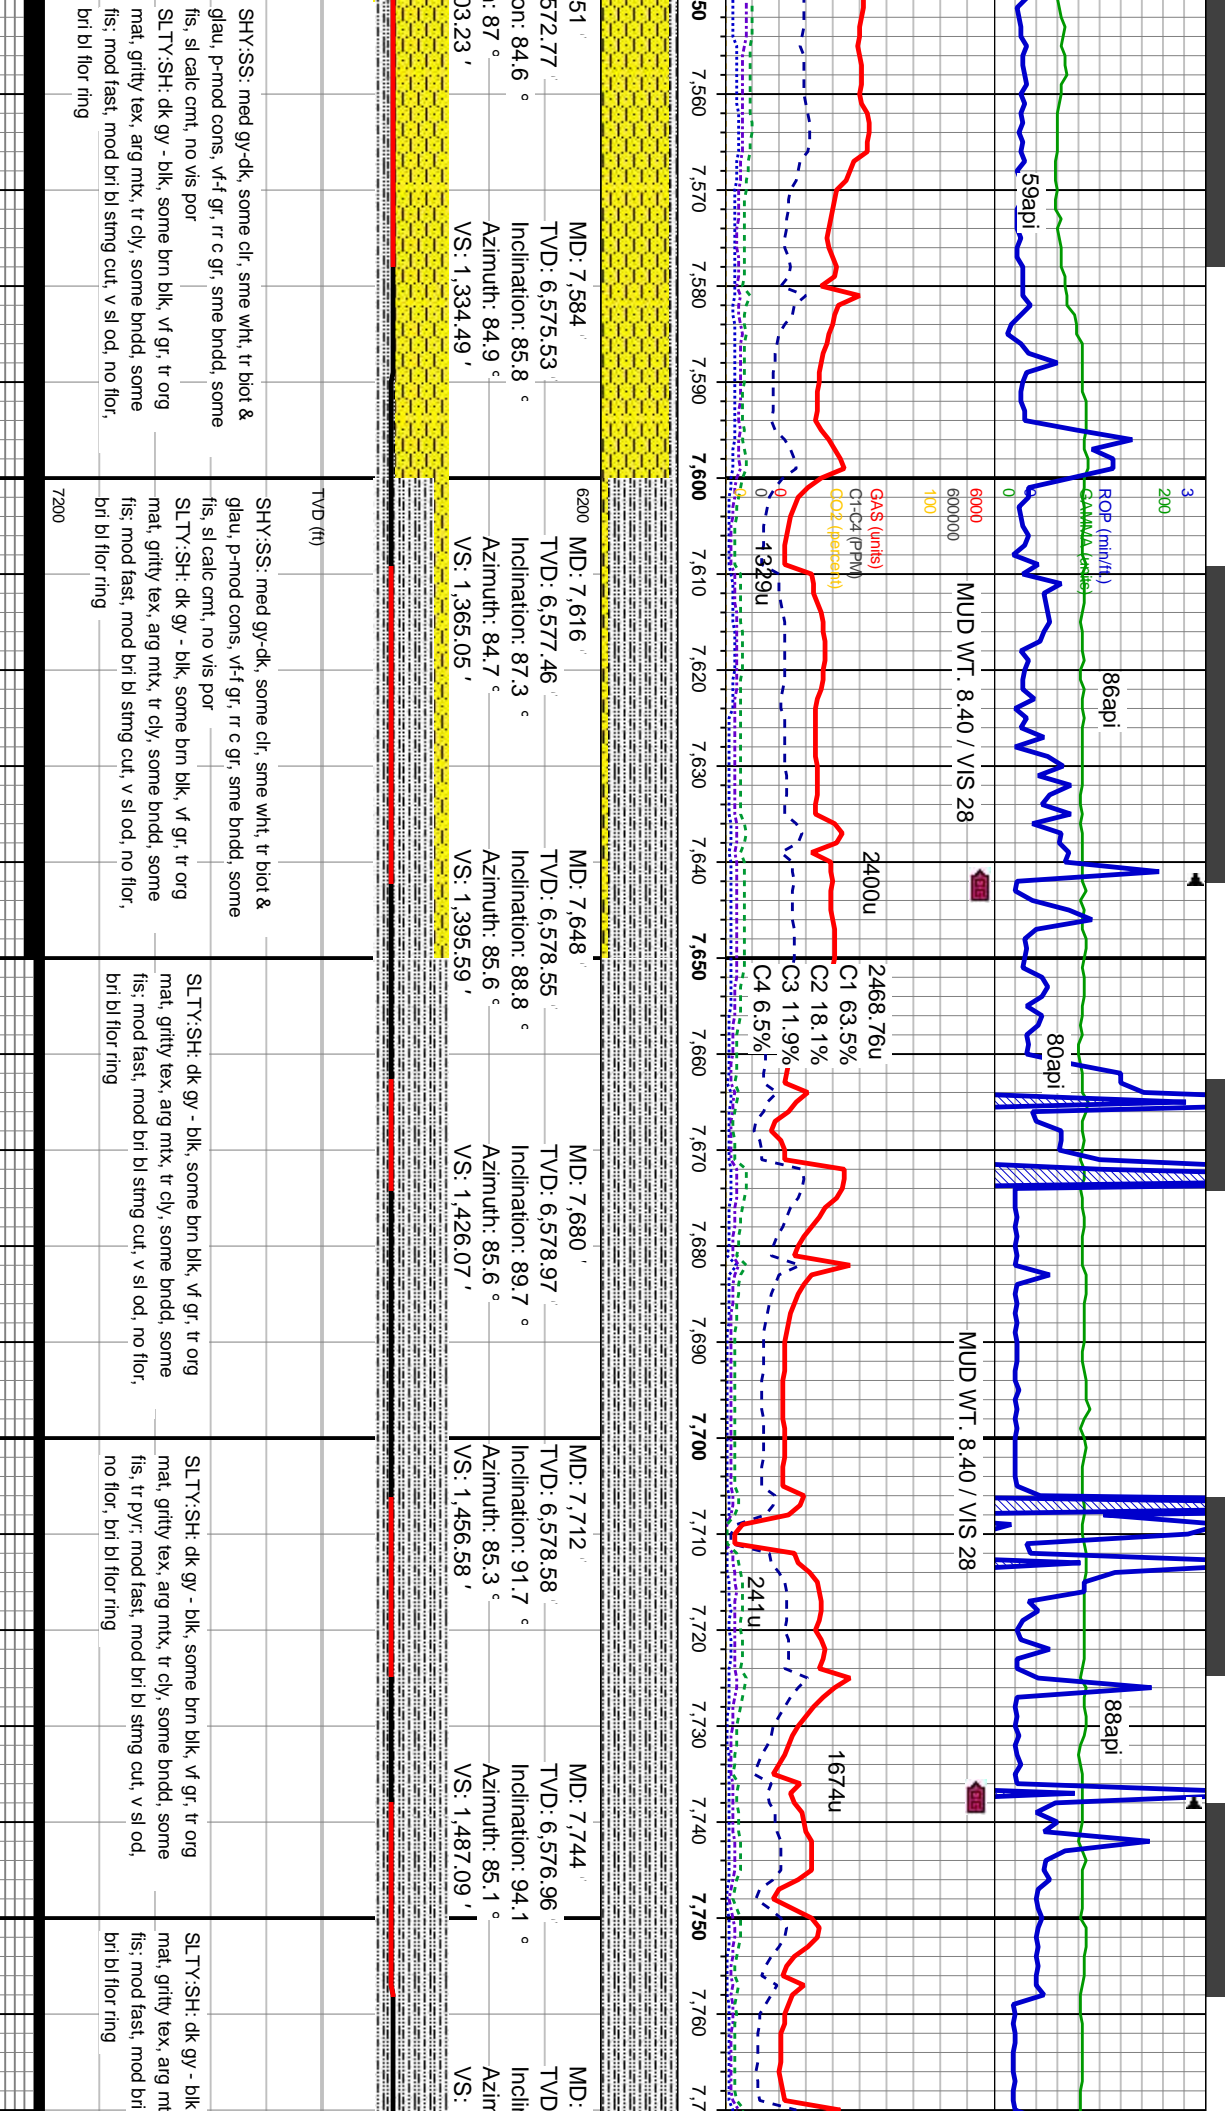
50 7,560 7,570 7,580 7,590 7,600 7,610 7,620 7,630 7,640 7,650 7,660 7,670 7,680 7,690 7,700 7,710 7,720 7,730 7,740 7,750 7,760 7,7

59api

3
200
ROP (min/ft)
GAMMA (api)
0
6000
600000
100
GAS (units)
C1-C4 (PPM)
CO2 (percent)
0
0
0

MUD WT. 8.40 / VIS 28

86api

1329u

2400u

2468.76u
C1 63.5%
C2 18.1%
C3 11.9%
C4 6.5%

80api

MUD WT. 8.40 / VIS 28

241u

88api

1674u

51
572.77
on: 84.6 °
: 87 °
03.23 '

MD: 7,584
TVD: 6,575.53
Inclination: 85.8 °
Azimuth: 84.9 °
VS: 1,334.49 '

MD: 7,616
TVD: 6,577.46
Inclination: 87.3 °
Azimuth: 84.7 °
VS: 1,365.05 '

MD: 7,648
TVD: 6,578.55
Inclination: 88.8 °
Azimuth: 85.6 °
VS: 1,395.59 '

MD: 7,680 '
TVD: 6,578.97
Inclination: 89.7 °
Azimuth: 85.6 °
VS: 1,426.07 '

MD: 7,712
TVD: 6,578.58
Inclination: 91.7 °
Azimuth: 85.3 °
VS: 1,456.58 '

MD: 7,744
TVD: 6,576.96
Inclination: 94.1 °
Azimuth: 85.1 °
VS: 1,487.09 '

MD:
TVD
Incli
Azim
VS:

6200
TVD (ft)
7200

SHY:SS: med gy-dk, some clr, sme wht, tr biot & glau, p-mod cons, vf-f gr, rr c gr, sme bndd, some fis, sl calc cmt, no vis por
SLTY:SH: dk gy - blk, some brn blk, vf gr, tr org mat, gritty tex, arg mtx, tr cly, some bndd, some fis; mod fast, mod bri bl strng cut, v sl od, no flor, bri bl flor ring

SHY:SS: med gy-dk, some clr, sme wht, tr biot & glau, p-mod cons, vf-f gr, rr c gr, sme bndd, some fis, sl calc cmt, no vis por
SLTY:SH: dk gy - blk, some brn blk, vf gr, tr org mat, gritty tex, arg mtx, tr cly, some bndd, some fis; mod fast, mod bri bl strng cut, v sl od, no flor, bri bl flor ring

SLTY:SH: dk gy - blk, some brn blk, vf gr, tr org mat, gritty tex, arg mtx, tr cly, some bndd, some fis; mod fast, mod bri bl strng cut, v sl od, no flor, bri bl flor ring

SLTY:SH: dk gy - blk, some brn blk, vf gr, tr org mat, gritty tex, arg mtx, tr cly, some bndd, some fis, tr pyr; mod fast, mod bri bl strng cut, v sl od, no flor, bri bl flor ring

SLTY:SH: dk gy - blk
mat, gritty tex, arg mt
fis; mod fast, mod bri
bri bl flor ring